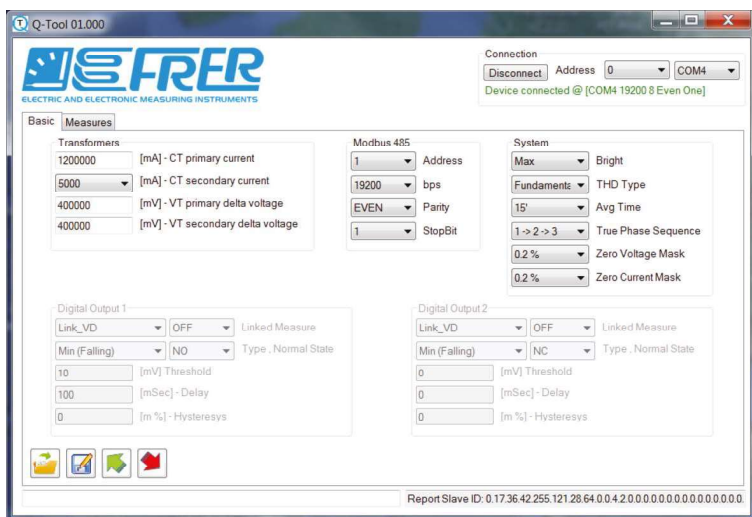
Q-Tool 01.000

FRER
ELECTRIC AND ELECTRONIC MEASURING INSTRUMENTS

Connection
Disconnect Address 0 COM4
Device connected @ [COM4 19200 8 Even One]

Basic Measures

Transformers
1200000 [mA] - CT primary current
5000 [mA] - CT secondary current
400000 [mV] - VT primary delta voltage
400000 [mV] - VT secondary delta voltage

Modbus 485
1 Address
19200 bps
EVEN Parity
1 StopBit

System
Max Bright
Fundamenta THD Type
15' Avg Time
1 -> 2 -> 3 True Phase Sequence
0.2 % Zero Voltage Mask
0.2 % Zero Current Mask

Digital Output 1
Link_VD OFF Linked Measure
Min (Falling) NO Type , Normal State
10 [mV] Threshold
100 [mSec] - Delay
0 [m %] - Hysteresys

Digital Output 2
Link_VD OFF Linked Measure
Min (Falling) NC Type , Normal State
0 [mV] Threshold
0 [mSec] - Delay
0 [m %] - Hysteresys

Report Slave ID: 0.17.36.42.255.121.28.64.0.0.4.2.0.0.0.0.0.0.0.0.0.0.0.0.0.0.0.